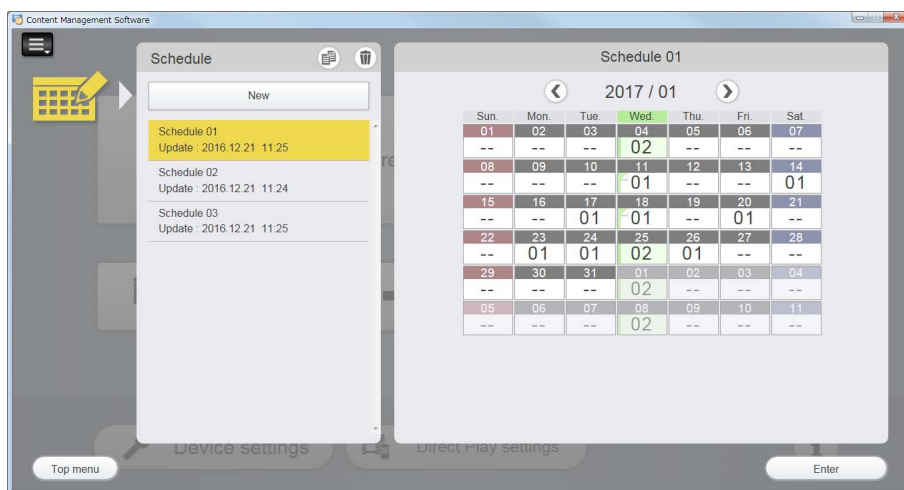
Content Management Software

Schedule

New

Schedule 01
Update : 2016.12.21 11:25

Schedule 02
Update : 2016.12.21 11:24

Schedule 03
Update : 2016.12.21 11:25

Schedule 01

2017 / 01

| Sun. | Mon. | Tue. | Wed. | Thu. | Fri. | Sat. |
|---|---|---|---|---|---|---|
| 01 -- | 02 -- | 03 -- | 04 02 | 05 -- | 06 -- | 07 -- |
| 08 -- | 09 -- | 10 -- | 11 01 | 12 -- | 13 -- | 14 01 |
| 15 -- | 16 -- | 17 01 | 18 01 | 19 -- | 20 01 | 21 -- |
| 22 -- | 23 01 | 24 01 | 25 02 | 26 01 | 27 -- | 28 -- |
| 29 -- | 30 -- | 31 -- | 01 02 | 02 -- | 03 -- | 04 -- |
| 05 -- | 06 -- | 07 -- | 08 02 | 09 -- | 10 -- | 11 -- |

Device settings

Direct Play settings

Top menu

Enter